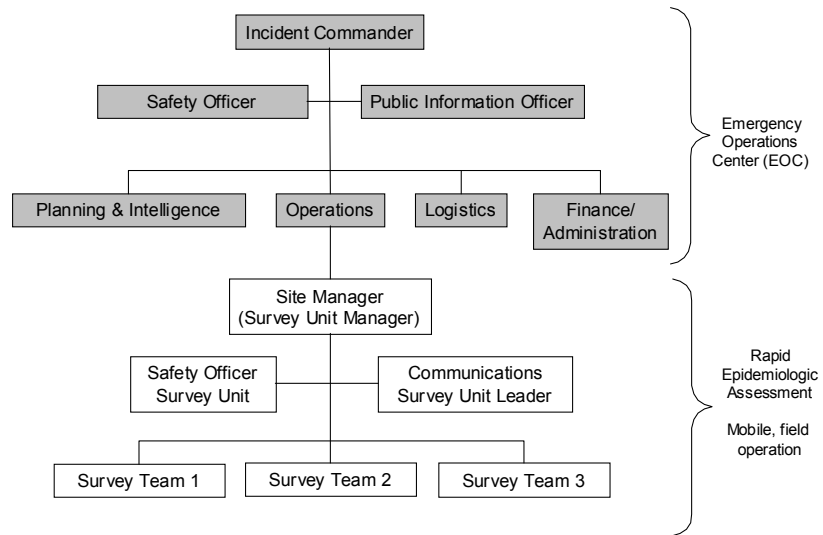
Incident Commander

Safety Officer

Public Information Officer

Emergency Operations Center (EOC)

Planning & Intelligence

Operations

Logistics

Finance/ Administration

Site Manager (Survey Unit Manager)

Safety Officer Survey Unit

Communications Survey Unit Leader

Rapid Epidemiologic Assessment

Mobile, field operation

Survey Team 1

Survey Team 2

Survey Team 3